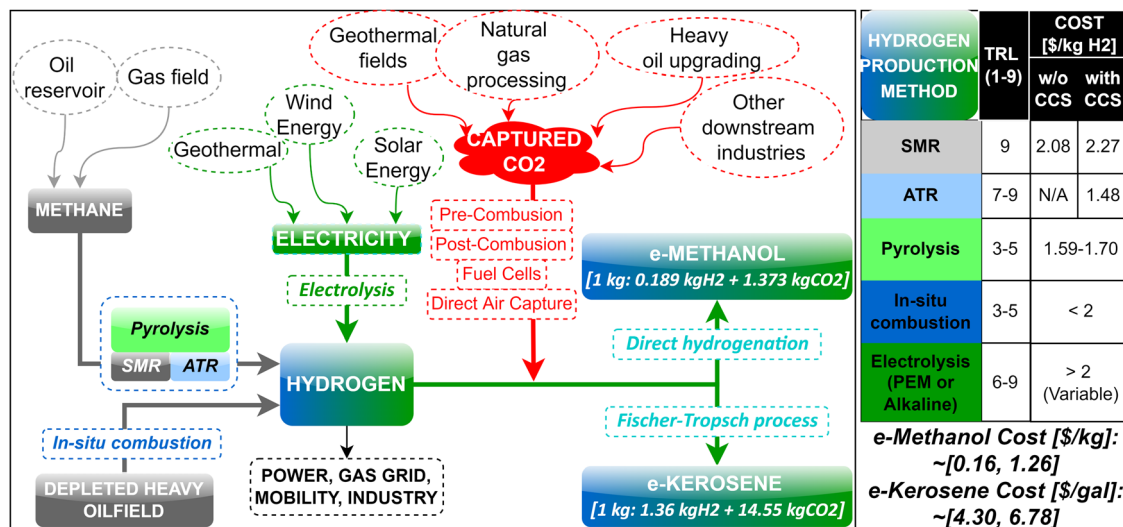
Oil reservoir

Gas field

Geothermal fields

Natural gas processing

Heavy oil upgrading

Other downstream industries

CAPTURED CO2

Wind Energy

Geothermal

Solar Energy

METHANE

ELECTRICITY

Pre-Combusion

Post-Combusion

Fuel Cells

Direct Air Capture

Electrolysis

e-METHANOL

[1 kg: 0.189 kgH2 + 1.373 kgCO2]

Pyrolysis

SMR

ATR

HYDROGEN

Direct hydrogenation

Fischer-Tropsch process

In-situ combustion

DEPLETED HEAVY OILFIELD

POWER, GAS GRID, MOBILITY, INDUSTRY

e-KEROSENE

[1 kg: 1.36 kgH2 + 14.55 kgCO2]

| HYDROGEN PRODUCTION METHOD | TRL (1-9) | COST [$/kg H2] w/o CCS | COST [$/kg H2] with CCS |
|---|---|---|---|
| SMR | 9 | 2.08 | 2.27 |
| ATR | 7-9 | N/A | 1.48 |
| Pyrolysis | 3-5 | 1.59-1.70 | |
| In-situ combustion | 3-5 | < 2 | |
| Electrolysis (PEM or Alkaline) | 6-9 | > 2 (Variable) | |

e-Methanol Cost [$/kg]: ~[0.16, 1.26]

e-Kerosene Cost [$/gal]: ~[4.30, 6.78]